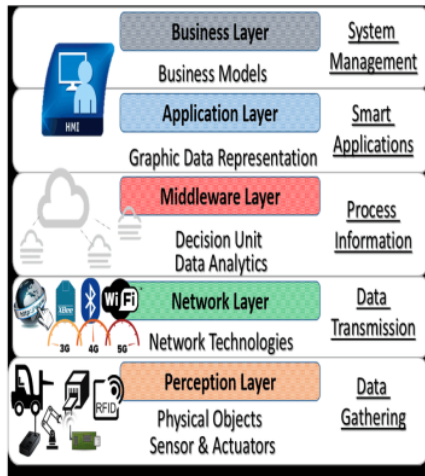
Business Layer
Business Models
System Management
HMI
Application Layer
Graphic Data Representation
Smart Applications
Middleware Layer
Decision Unit
Data Analytics
Process Information
NFC
Wi Fi
3G
4G
5G
Network Layer
Network Technologies
Data Transmission
RFID
Perception Layer
Physical Objects
Sensor & Actuators
Data Gathering